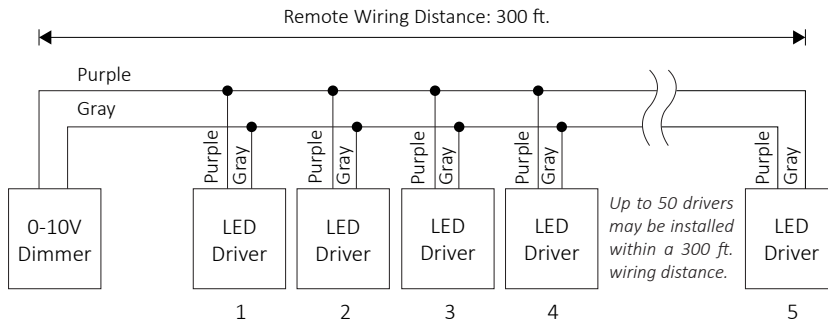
Remote Wiring Distance: 300 ft.

Purple

Gray

Purple Gray

Purple Gray

Purple Gray

Purple Gray

Purple Gray

0-10V Dimmer

LED Driver

LED Driver

LED Driver

LED Driver

*Up to 50 drivers may be installed within a 300 ft. wiring distance.*

LED Driver

1

2

3

4

5